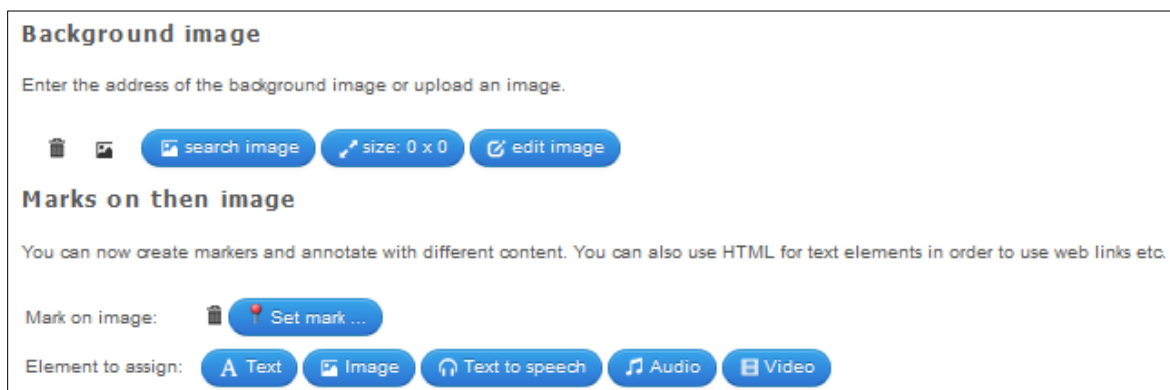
Background image

Enter the address of the background image or upload an image.

search image   size: 0 x 0   edit image

Marks on then image

You can now create markers and annotate with different content. You can also use HTML for text elements in order to use web links etc.

Mark on image:   Set mark ...

Element to assign:   Text   Image   Text to speech   Audio   Video